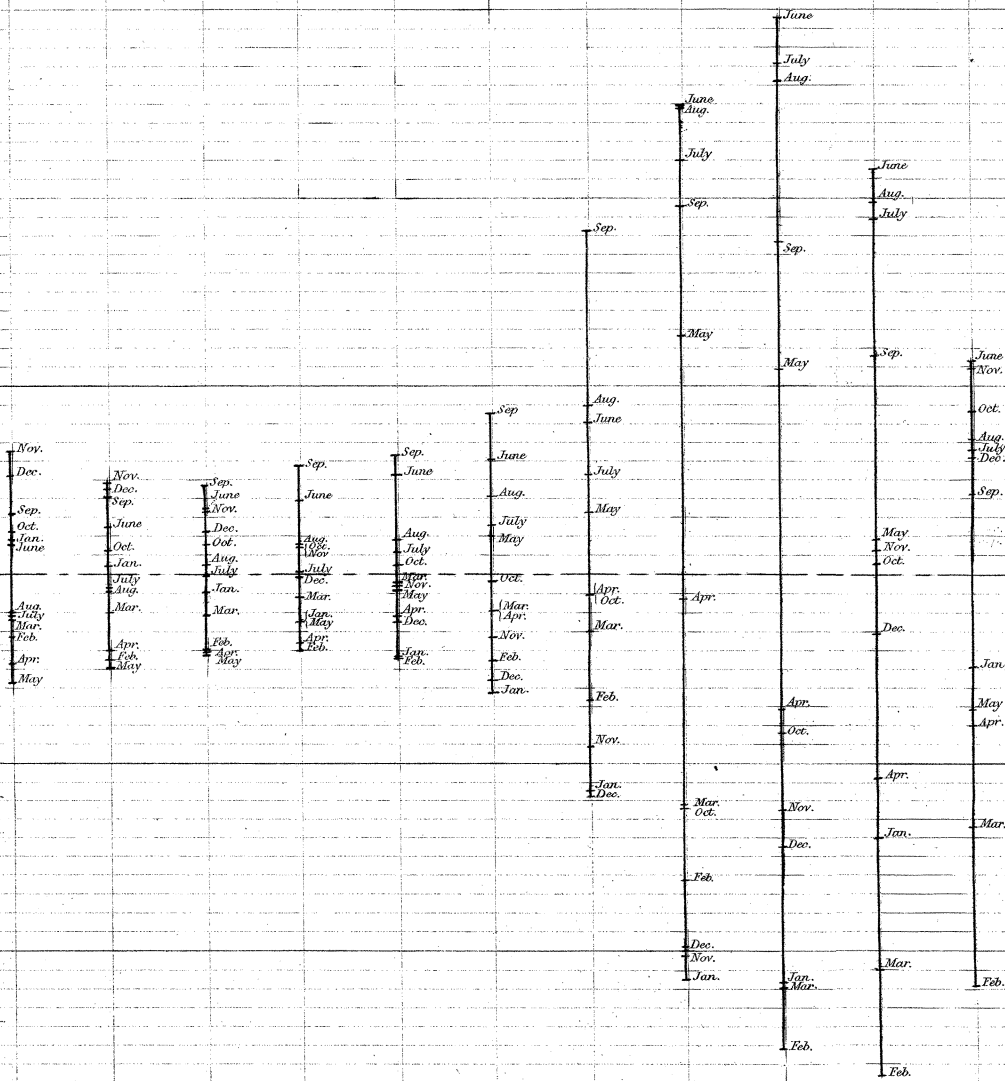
Nov.
Dec.
Sep.
Oct.
Jan.
June
Aug.
July
Mar.
Feb.
Apr.
May

Nov.
Dec.
Sep.
June
Oct.
Jan.
July
Aug.
Mar.
Apr.
Feb.
May

Sep.
June
Nov.
Dec.
Oct.
Aug.
July
Jan.
Mar.
Feb.
Apr.
May

Sep.
June
Aug.
Oct.
Nov.
July
Dec.
Mar.
Jan.
May
Apr.
Feb.

Sep.
June
Aug.
July
Oct.
Mar.
Nov.
May
Apr.
Dec.
Jan.
Feb.

Sep
June
Aug.
July
May
Oct.
Mar.
Apr.
Nov.
Feb.
Dec.
Jan.

Sep.
Aug.
June
July
May
Apr.
Oct.
Mar.
Feb.
Nov.
Jan.
Dec.

June
Aug.
July
Sep.
May
Apr.
Mar.
Oct.
Feb.
Dec.
Nov.
Jan.

June
July
Aug.
Sep.
May
Apr.
Oct.
Nov.
Dec.
Jan.
Mar.
Feb.

June
Aug.
July
Sep.
May
Nov.
Oct.
Dec.
Apr.
Jan.
Mar.
Feb.

June
Nov.
Oct.
Aug.
July
Dec.
Sep.
Jan
May
Apr.
Mar.
Feb.